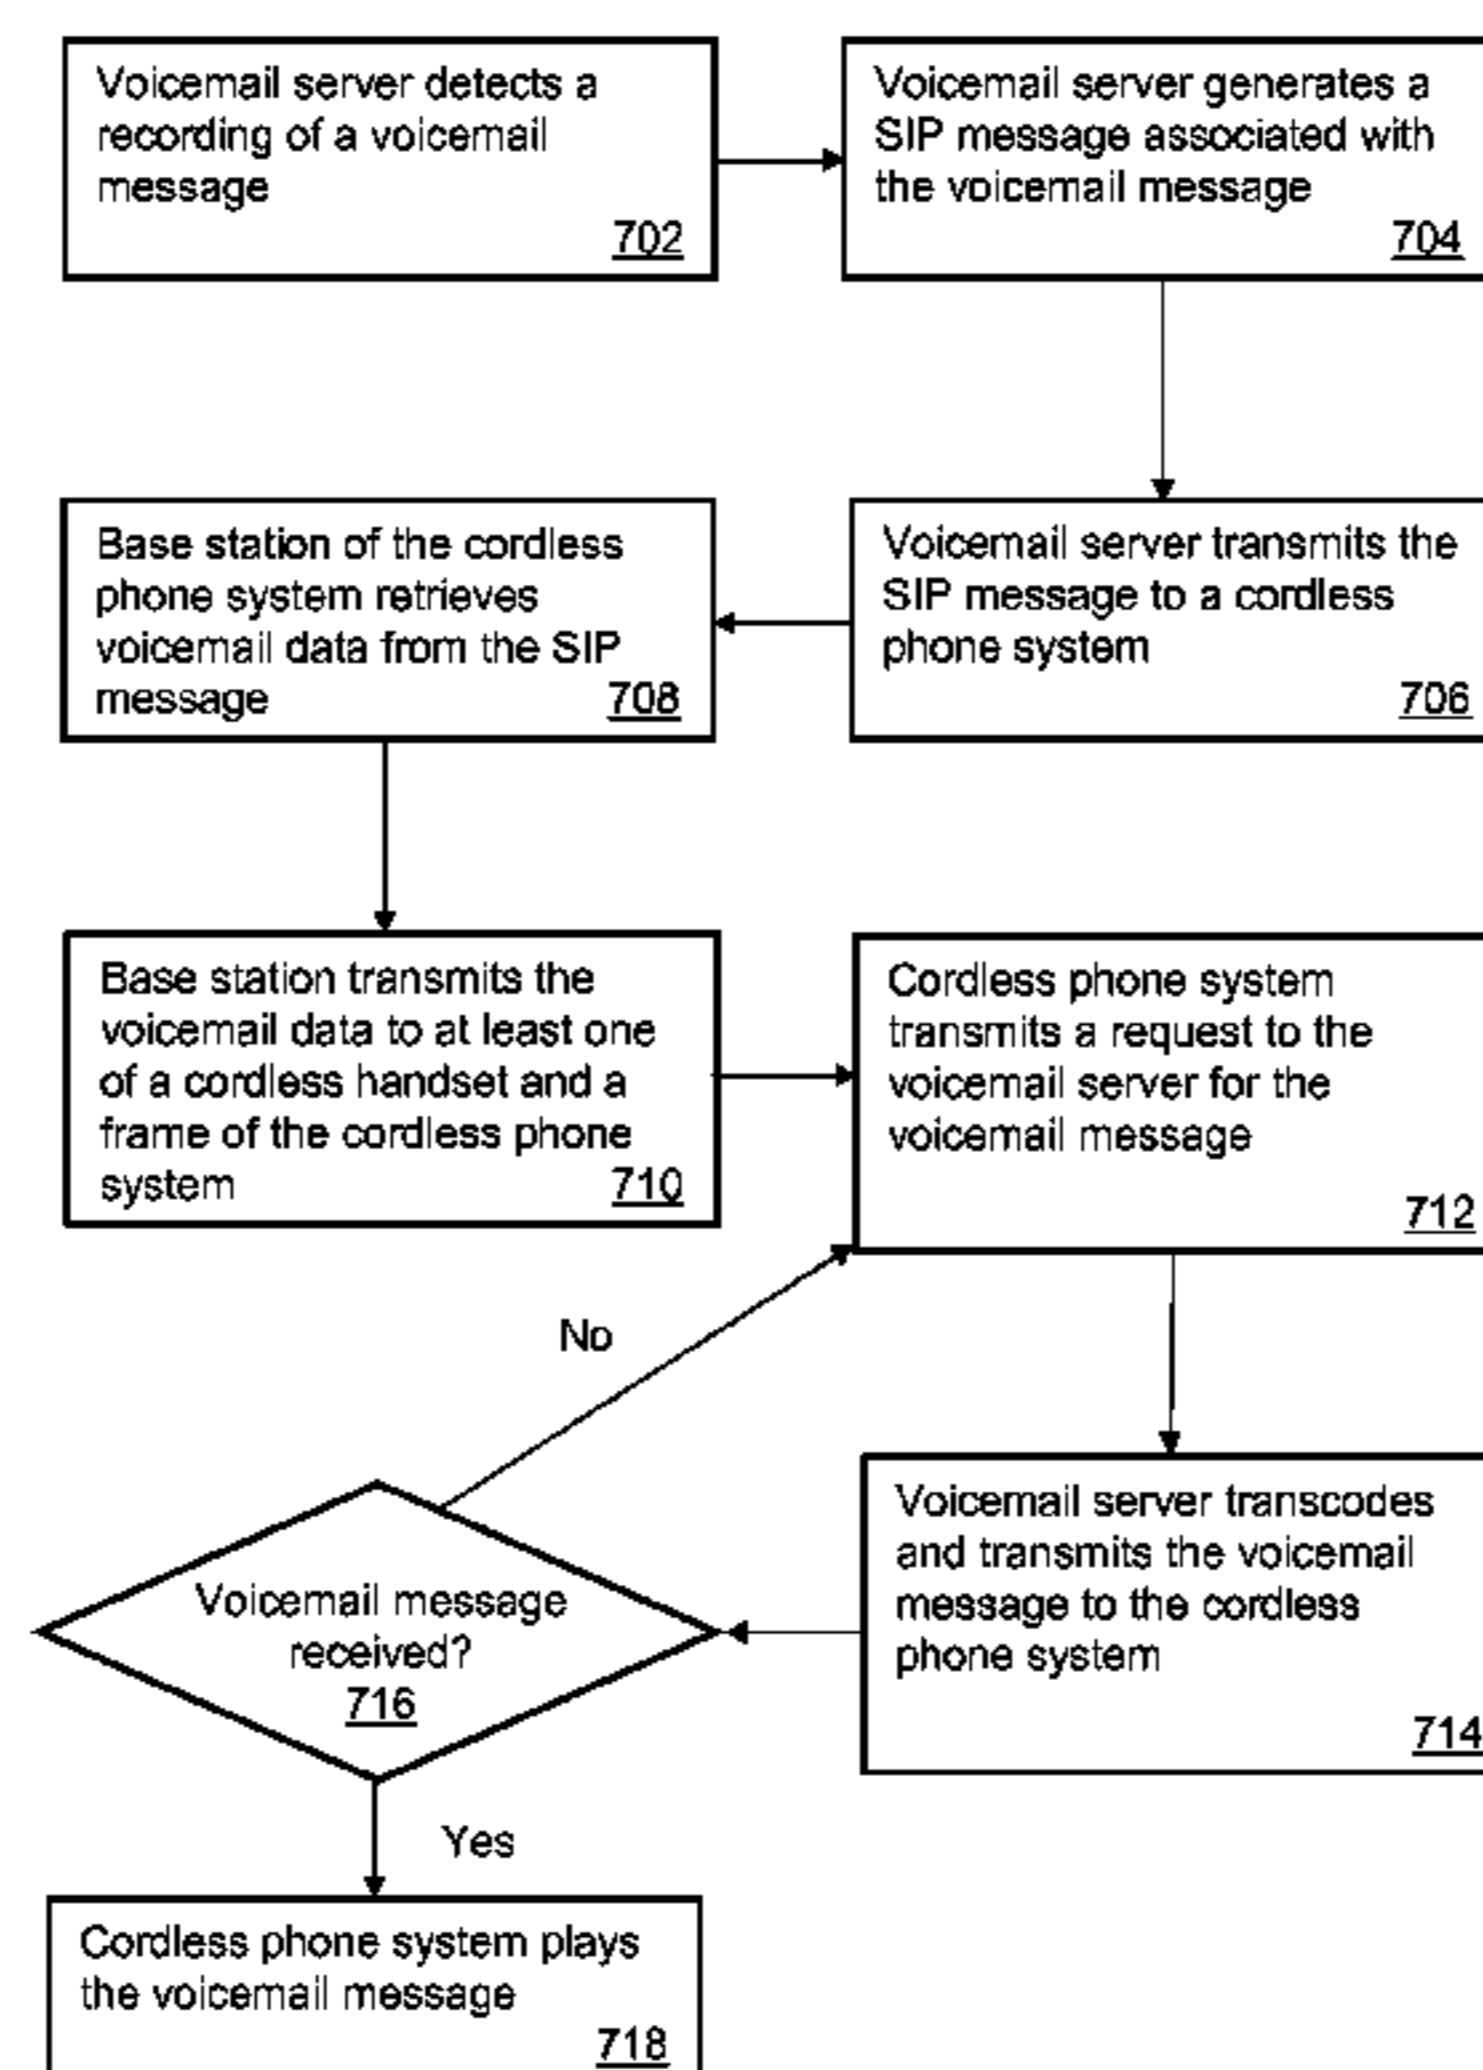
Voicemail server detects a recording of a voicemail message
702

Voicemail server generates a SIP message associated with the voicemail message
704

Base station of the cordless phone system retrieves voicemail data from the SIP message
708

Voicemail server transmits the SIP message to a cordless phone system
706

Base station transmits the voicemail data to at least one of a cordless handset and a frame of the cordless phone system
710

Cordless phone system transmits a request to the voicemail server for the voicemail message
712

No

Voicemail message received?
716

Voicemail server transcodes and transmits the voicemail message to the cordless phone system
714

Yes

Cordless phone system plays the voicemail message
718